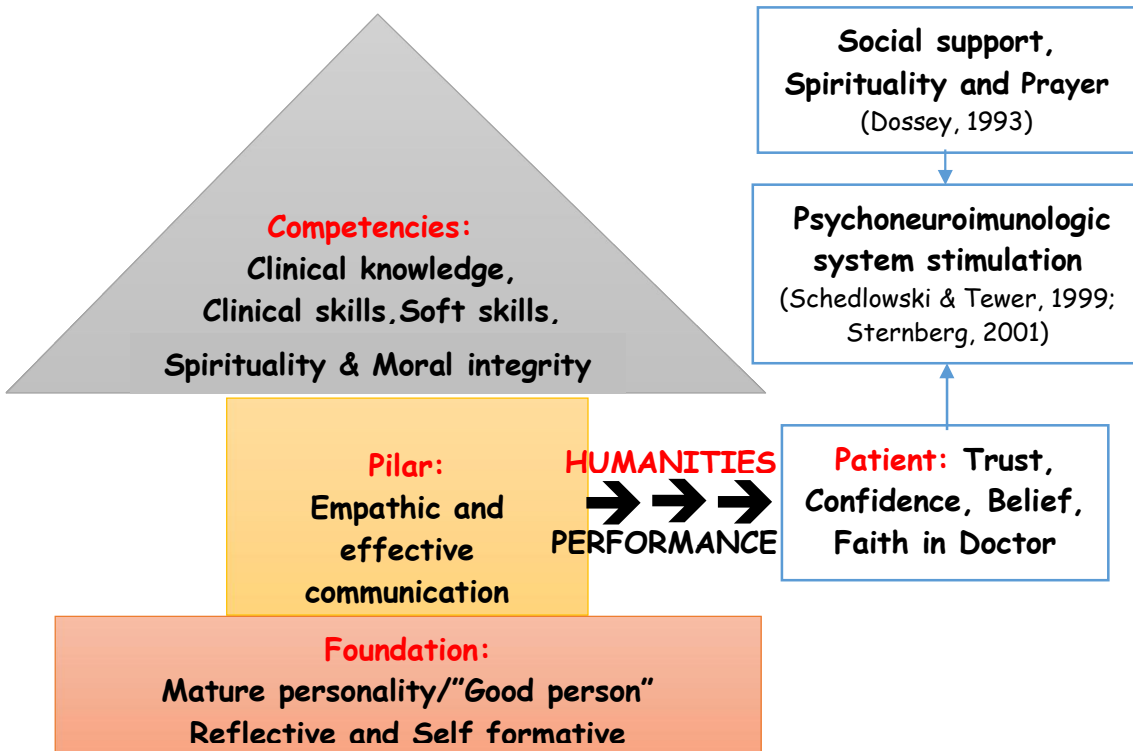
Social support, Spirituality and Prayer
(Dossey, 1993)

Psychoneuroimunologic system stimulation
(Schedlowski & Tewer, 1999; Sternberg, 2001)

Competencies:
Clinical knowledge,
Clinical skills,Soft skills,
Spirituality & Moral integrity

Pilar:
Empathic and effective communication

HUMANITIES
PERFORMANCE

Patient: Trust, Confidence, Belief, Faith in Doctor

Foundation:
Mature personality/"Good person"
Reflective and Self formative